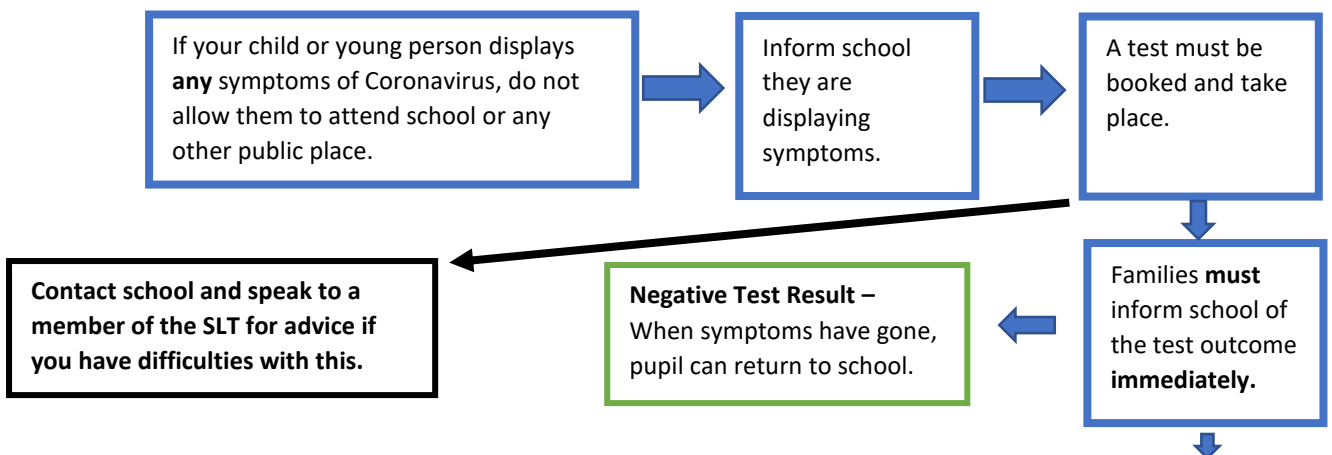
If your child or young person displays **any** symptoms of Coronavirus, do not allow them to attend school or any other public place.

Inform school they are displaying symptoms.

A test must be booked and take place.

Contact school and speak to a member of the SLT for advice if you have difficulties with this.

Families **must** inform school of the test outcome **immediately.**

**Negative Test Result** – When symptoms have gone, pupil can return to school.